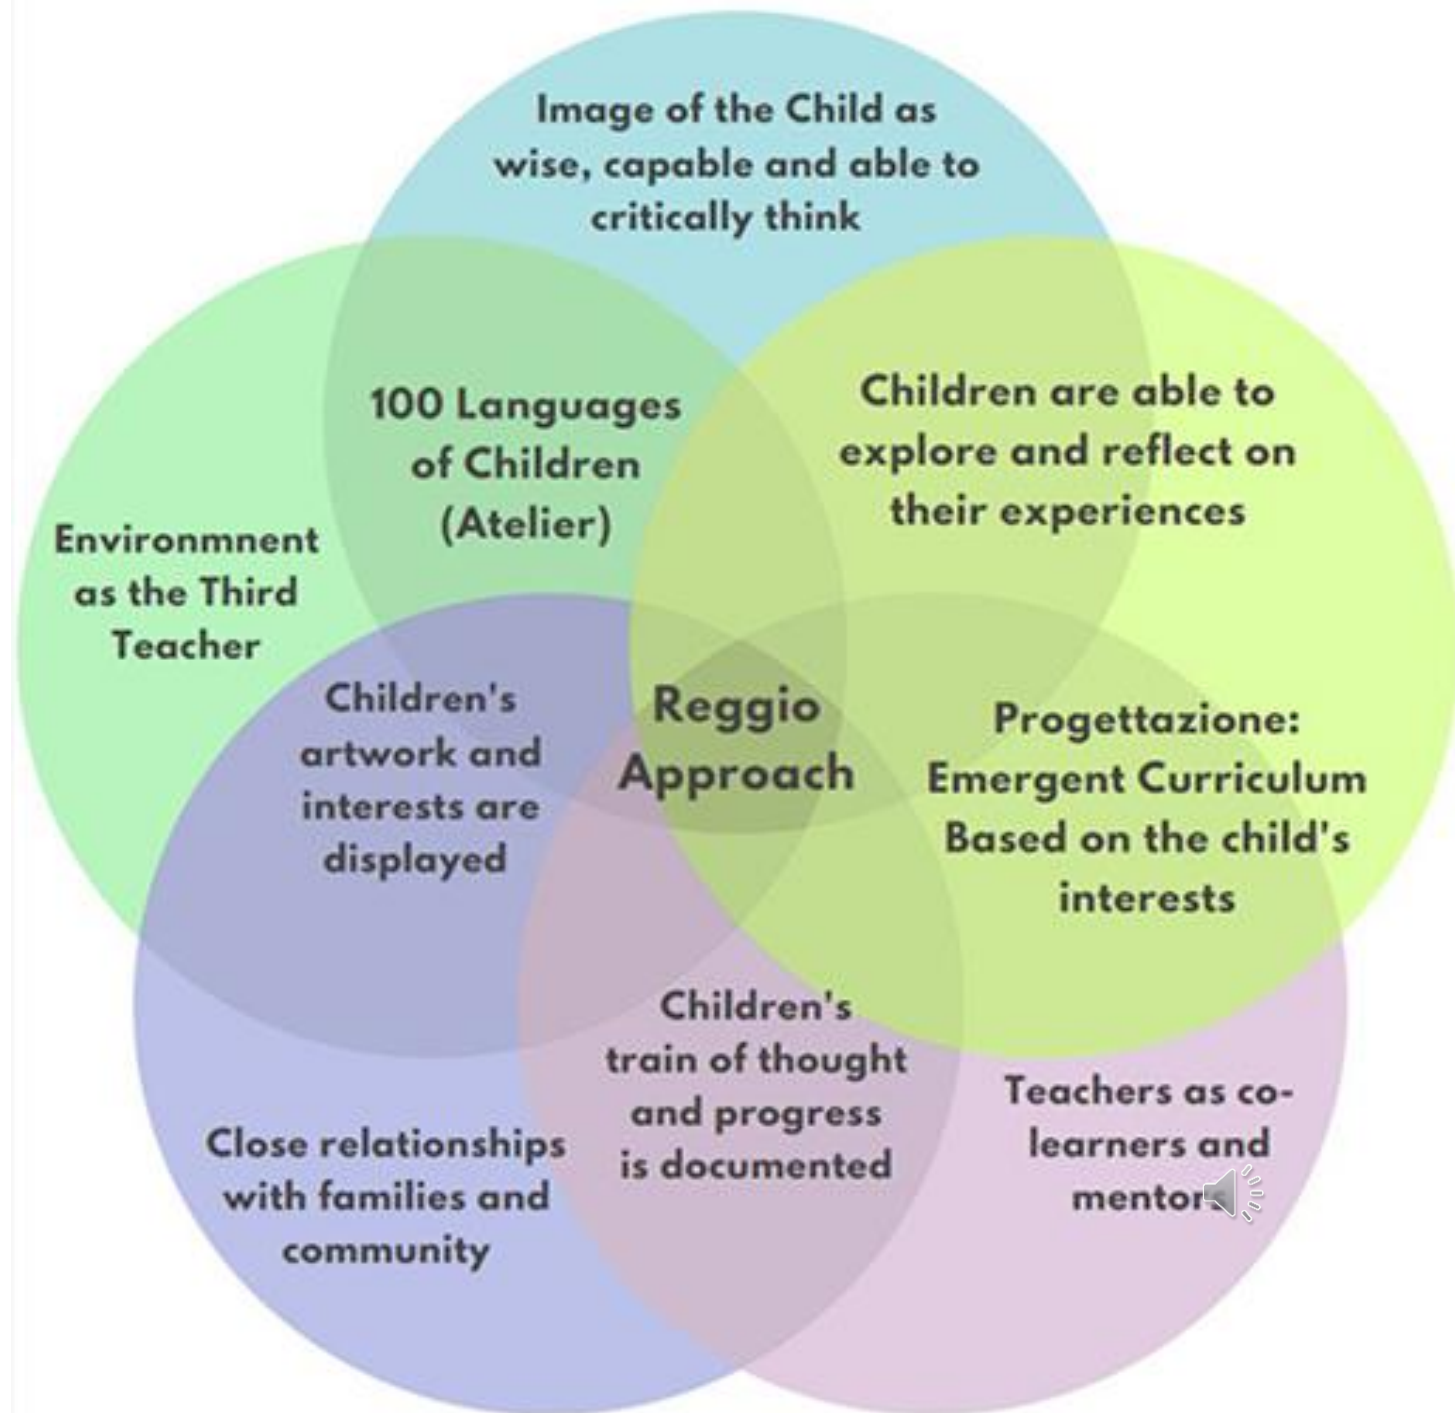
Image of the Child as wise, capable and able to critically think

100 Languages of Children (Atelier)

Children are able to explore and reflect on their experiences

Environmnent as the Third Teacher

Children's artwork and interests are displayed

Reggio Approach

Progettazione: Emergent Curriculum Based on the child's interests

Children's train of thought and progress is documented

Teachers as co-learners and mentor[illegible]

Close relationships with families and community